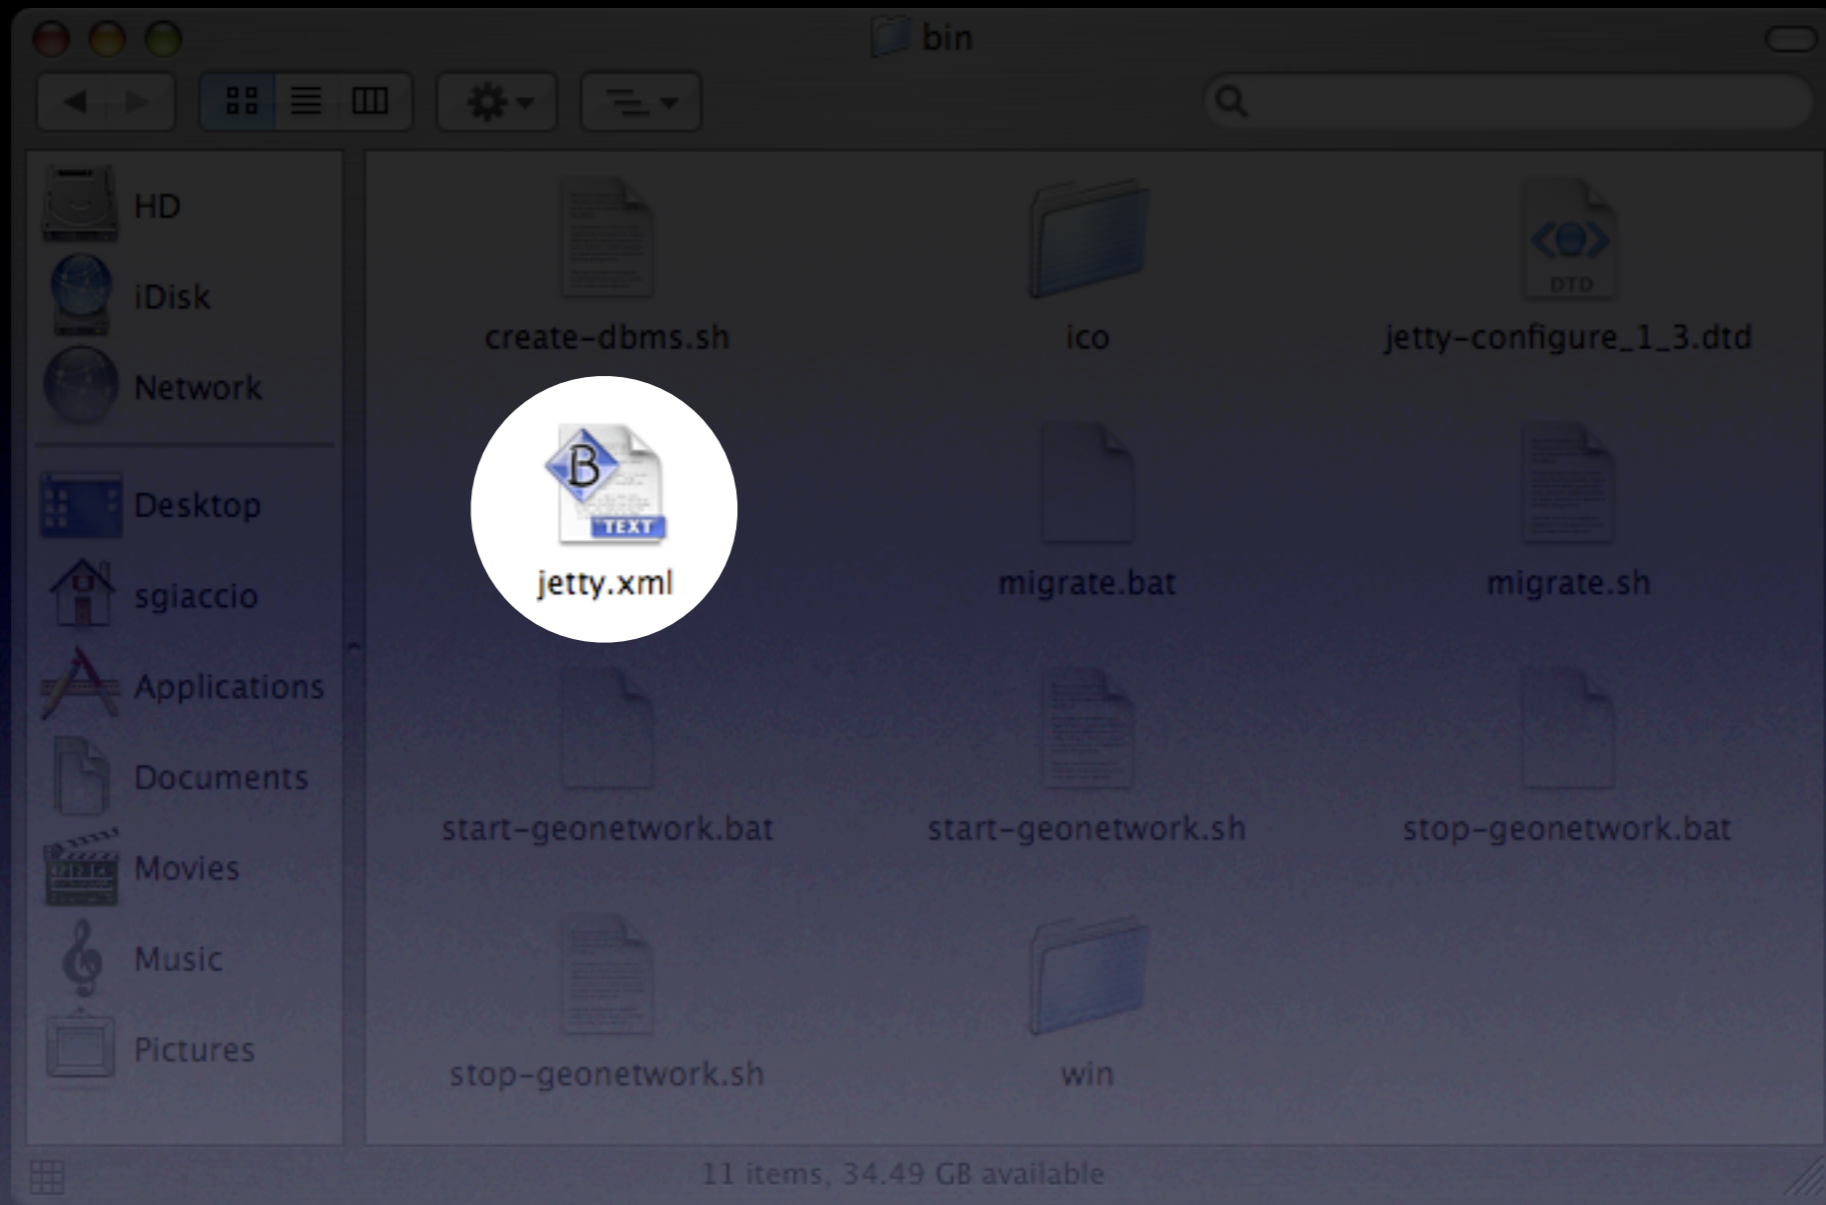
bin

HD
iDisk
Network
Desktop
sgiaccio
Applications
Documents
Movies
Music
Pictures

create-dbms.sh
ico
DTD
jetty-configure_1_3.dtd
B
TEXT
jetty.xml
migrate.bat
migrate.sh
start-geonetwork.bat
start-geonetwork.sh
stop-geonetwork.bat
stop-geonetwork.sh
win

11 items, 34.49 GB available